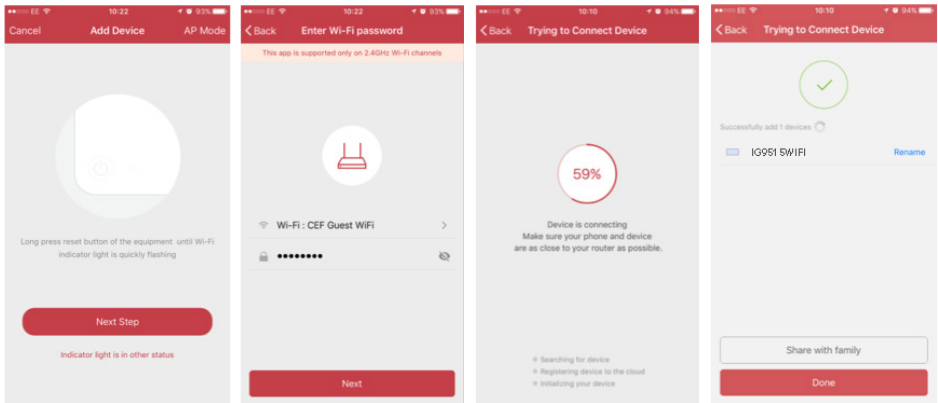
EE 10:22 93%

Cancel Add Device AP Mode

Long press reset button of the equipment until Wi-Fi indicator light is quickly flashing

Next Step

Indicator light is in other status

EE 10:22 93%

Back Enter Wi-Fi password

This app is supported only on 2.4GHz Wi-Fi channels

Wi-Fi : CEF Guest WiFi

••••••••

Next

EE 10:10 94%

Back Trying to Connect Device

59%

Device is connecting
Make sure your phone and device are as close to your router as possible.

Searching for device
Registering device to the cloud
Initializing your device

EE 10:10 94%

Back Trying to Connect Device

Successfully add 1 devices

IG951 SWIFI Rename

Share with family

Done